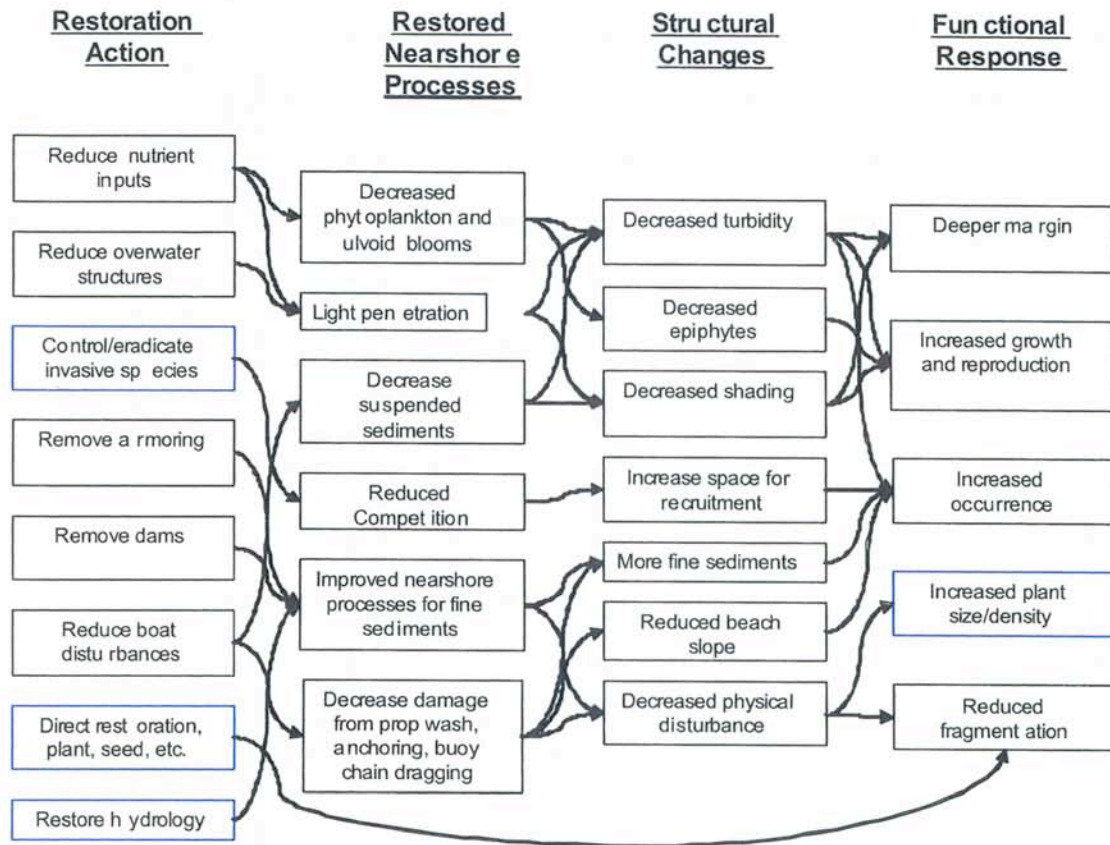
Restoration Action

Restored Nearshore Processes

Structural Changes

Functional Response

Reduce nutrient inputs

Reduce overwater structures

Control/eradicate invasive species

Remove armoring

Remove dams

Reduce boat disturbances

Direct restoration, plant, seed, etc.

Restore hydrology

Decreased phytoplankton and ulvoid blooms

Light penetration

Decrease suspended sediments

Reduced Competition

Improved nearshore processes for fine sediments

Decrease damage from prop wash, anchoring, buoy chain dragging

Decreased turbidity

Decreased epiphytes

Decreased shading

Increase space for recruitment

More fine sediments

Reduced beach slope

Decreased physical disturbance

Deeper margin

Increased growth and reproduction

Increased occurrence

Increased plant size/density

Reduced fragmentation